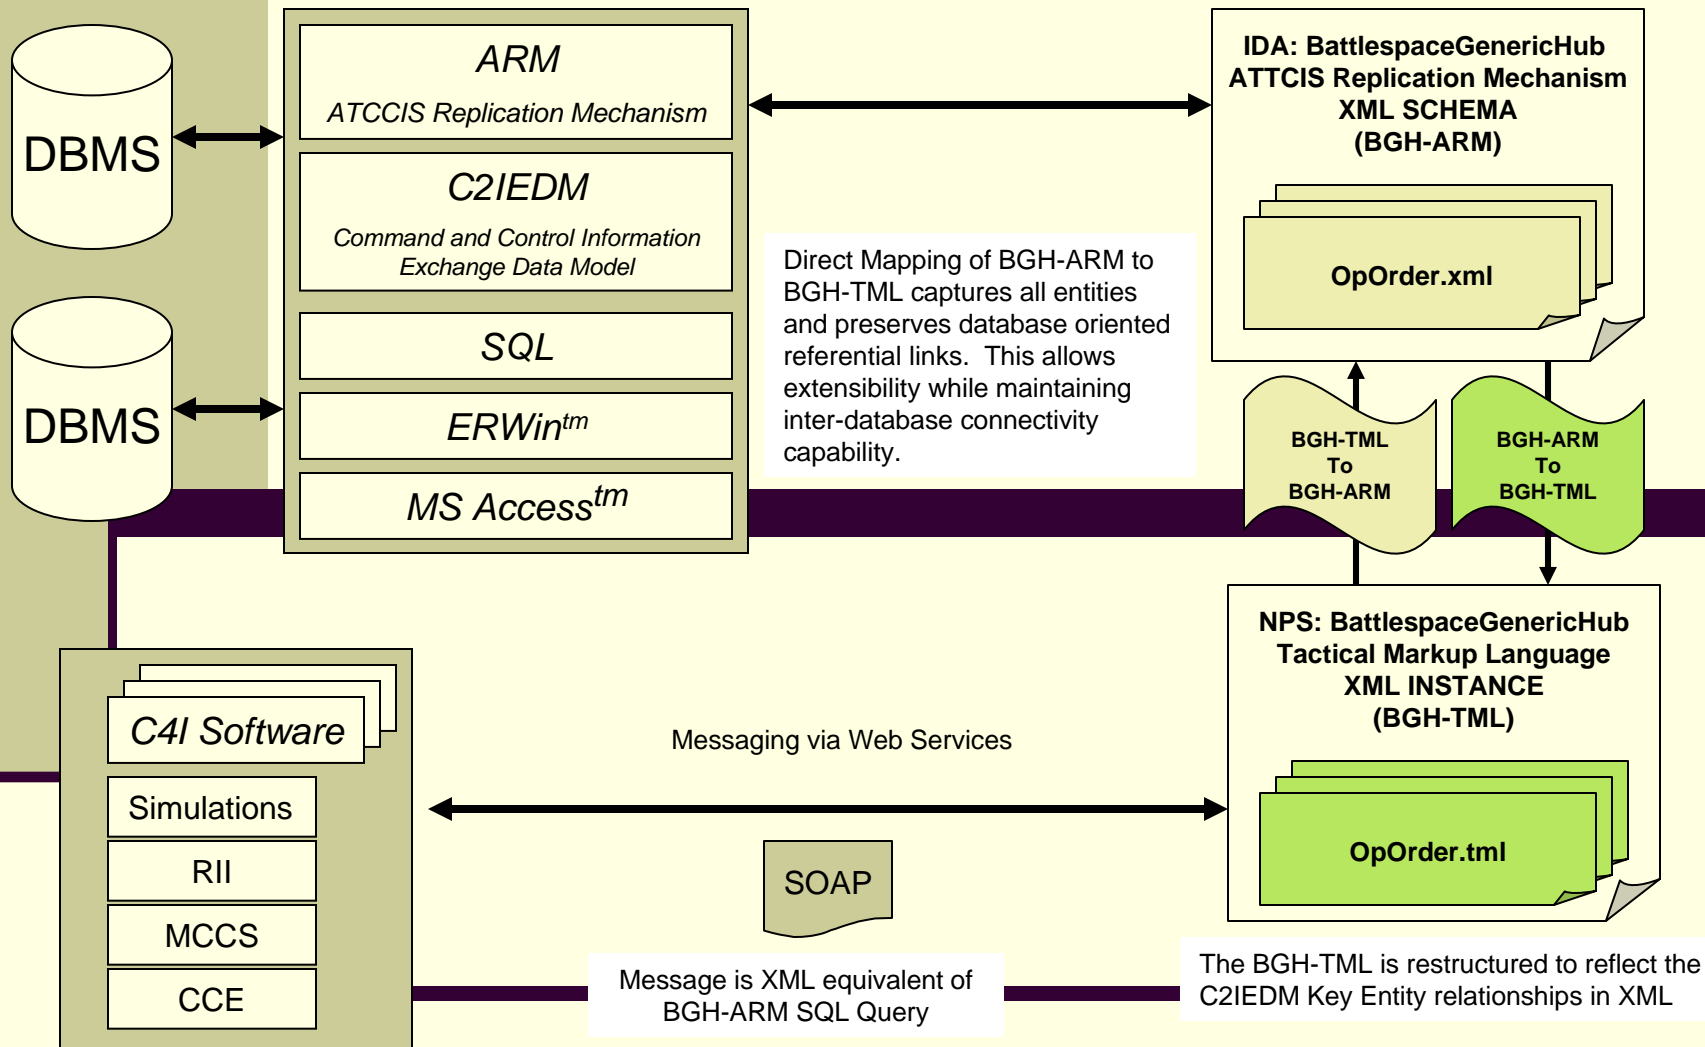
DBMS

DBMS

ARM

ATCCIS Replication Mechanism

C2IEDM

Command and Control Information Exchange Data Model

SQL

ERWin$^{tm}$

MS Access$^{tm}$

Direct Mapping of BGH-ARM to BGH-TML captures all entities and preserves database oriented referential links. This allows extensibility while maintaining inter-database connectivity capability.

IDA: BattlespaceGenericHub
ATTCIS Replication Mechanism
XML SCHEMA
(BGH-ARM)

OpOrder.xml

BGH-TML
To
BGH-ARM

BGH-ARM
To
BGH-TML

NPS: BattlespaceGenericHub
Tactical Markup Language
XML INSTANCE
(BGH-TML)

OpOrder.tml

C4I Software

Simulations

RII

MCCS

CCE

Messaging via Web Services

SOAP

Message is XML equivalent of BGH-ARM SQL Query

The BGH-TML is restructured to reflect the C2IEDM Key Entity relationships in XML